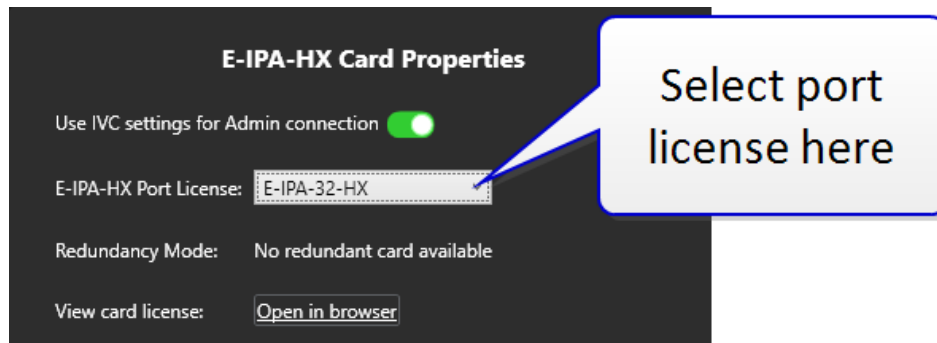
E-IPA-HX Card Properties

Use IVC settings for Admin connection

E-IPA-HX Port License: E-IPA-32-HX

Redundancy Mode: No redundant card available

View card license: Open in browser

Select port license here